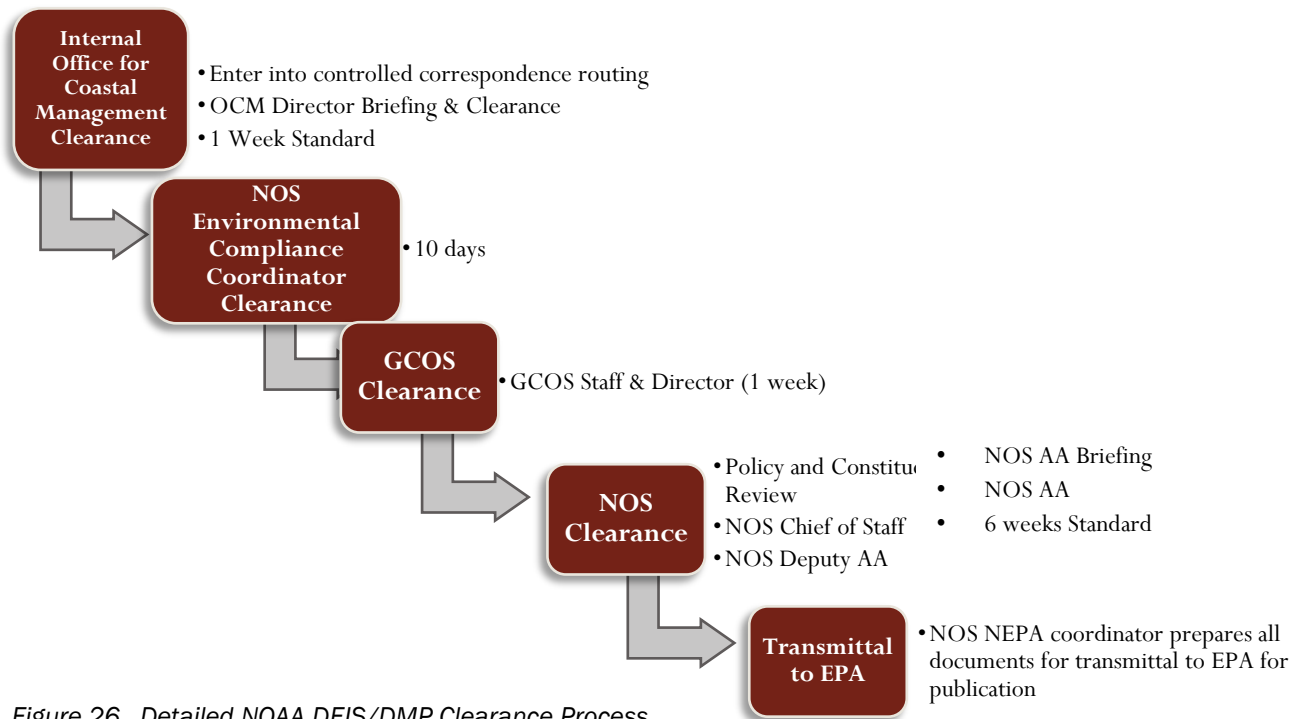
Internal Office for Coastal Management Clearance

• Enter into controlled correspondence routing
• OCM Director Briefing & Clearance
• 1 Week Standard

NOS Environmental Compliance Coordinator Clearance

• 10 days

GCOS Clearance

• GCOS Staff & Director (1 week)

NOS Clearance

• Policy and Constitu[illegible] Review
• NOS Chief of Staff
• NOS Deputy AA

• NOS AA Briefing
• NOS AA
• 6 weeks Standard

Transmittal to EPA

• NOS NEPA coordinator prepares all documents for transmittal to EPA for publication

Figure 26. Detailed NOAA DEIS/DMP Clearance Process